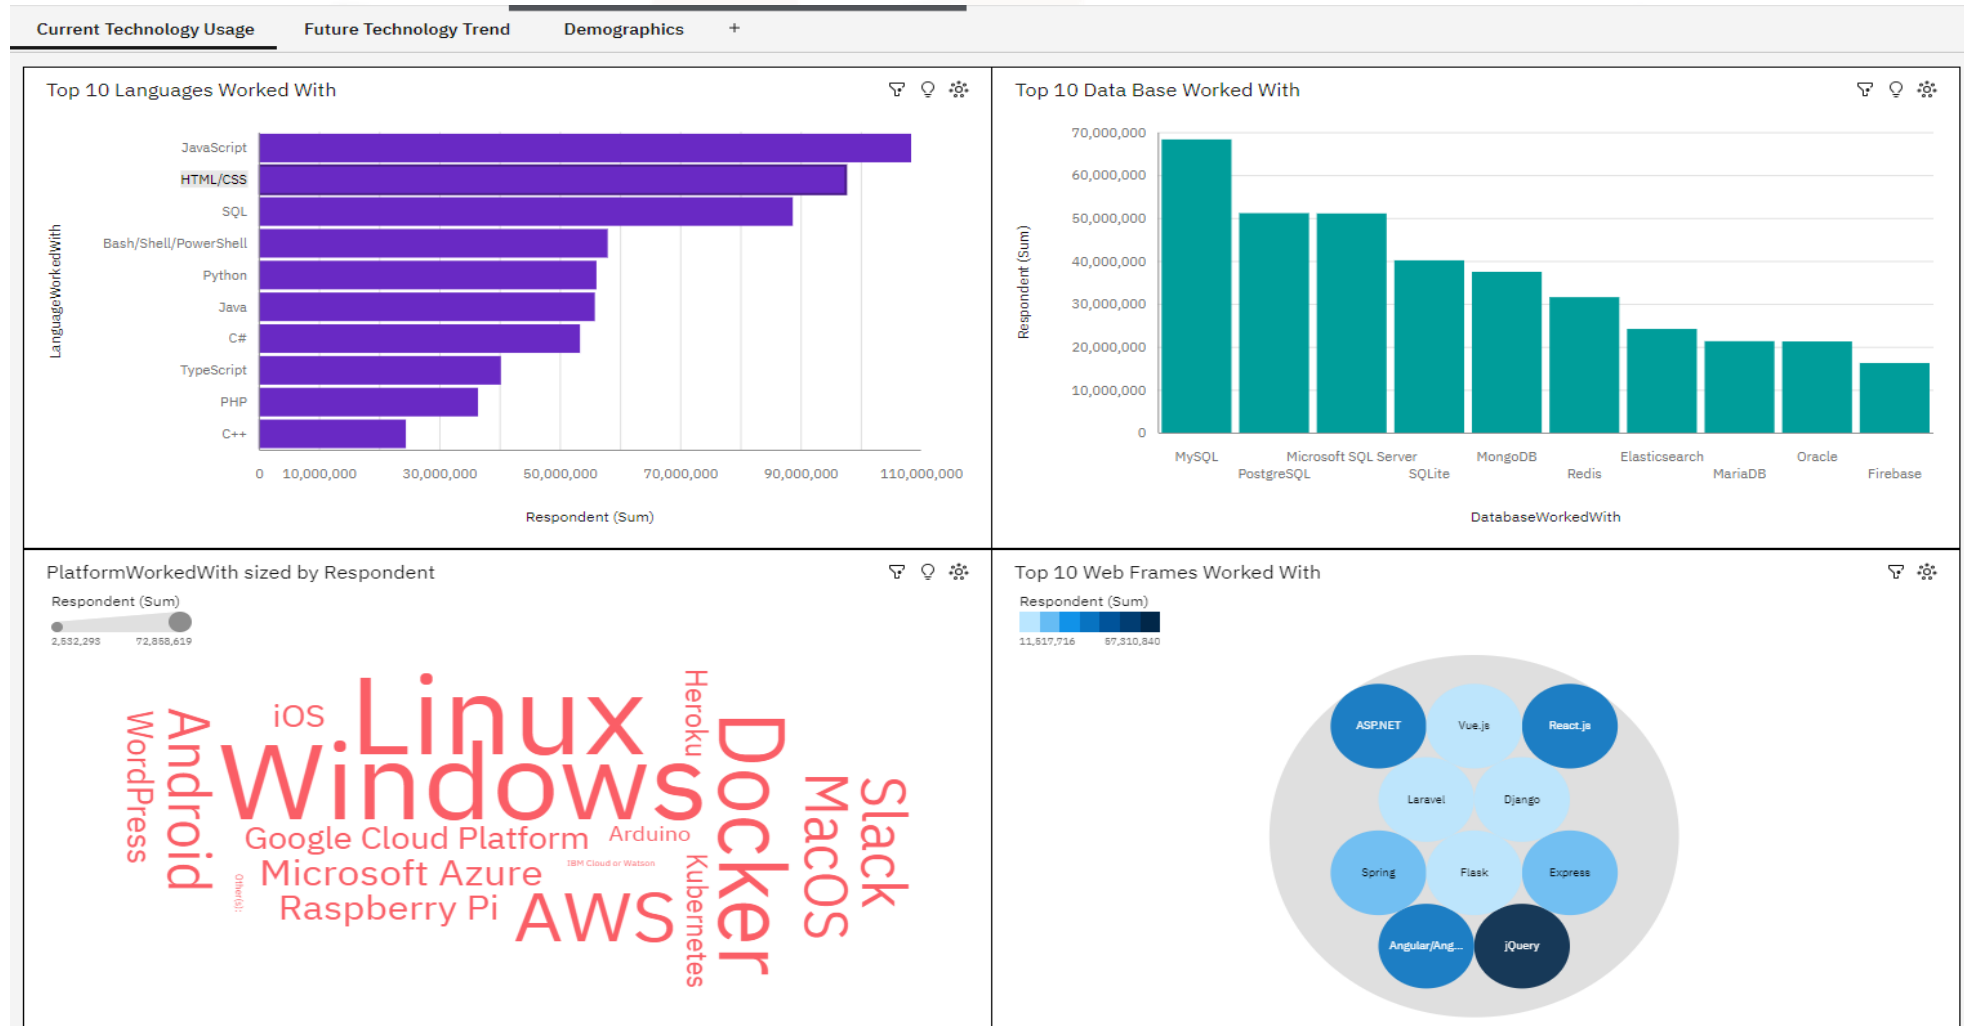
Current Technology Usage   Future Technology Trend   Demographics   +

Top 10 Languages Worked With

LanguageWorkedWith

JavaScript
HTML/CSS
SQL
Bash/Shell/PowerShell
Python
Java
C#
TypeScript
PHP
C++

0   10,000,000   30,000,000   50,000,000   70,000,000   90,000,000   110,000,000

Respondent (Sum)

Top 10 Data Base Worked With

Respondent (Sum)

70,000,000
60,000,000
50,000,000
40,000,000
30,000,000
20,000,000
10,000,000
0

MySQL   PostgreSQL   Microsoft SQL Server   SQLite   MongoDB   Redis   Elasticsearch   MariaDB   Oracle   Firebase

DatabaseWorkedWith

PlatformWorkedWith sized by Respondent

Respondent (Sum)
2,532,293   72,858,619

WordPress Android iOS Linux Windows Heroku Docker MacOS Slack Google Cloud Platform Arduino IBM Cloud or Watson Other(s): Microsoft Azure Raspberry Pi AWS Kubernetes

Top 10 Web Frames Worked With

Respondent (Sum)
11,517,716   57,310,840

ASP.NET   Vue.js   React.js
Laravel   Django
Spring   Flask   Express
Angular/Ang...   jQuery